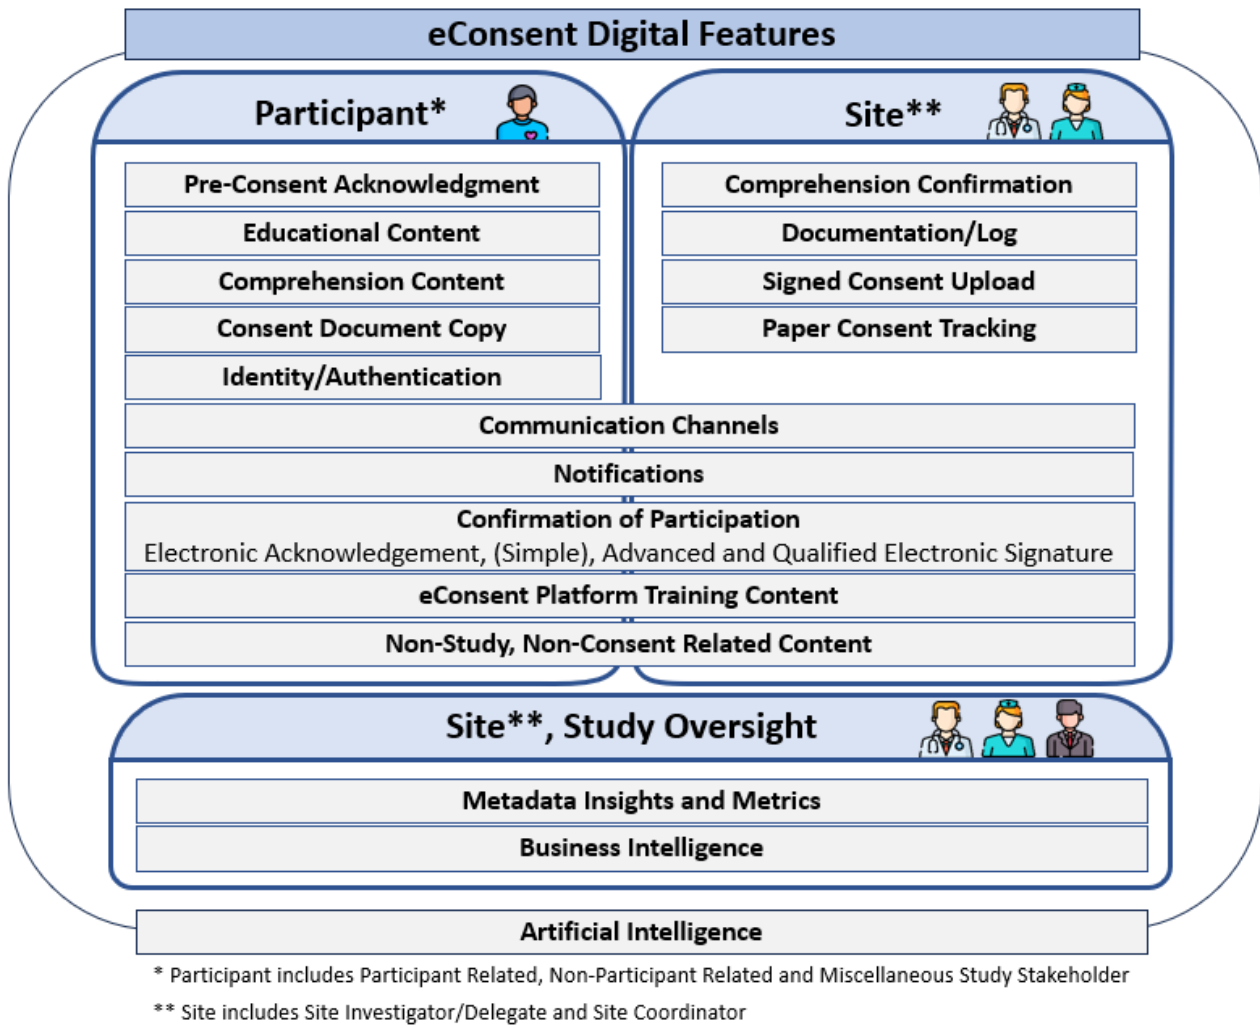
eConsent Digital Features

Participant*

Pre-Consent Acknowledgment

Educational Content

Comprehension Content

Consent Document Copy

Identity/Authentication

Site**

Comprehension Confirmation

Documentation/Log

Signed Consent Upload

Paper Consent Tracking

Communication Channels

Notifications

Confirmation of Participation
Electronic Acknowledgement, (Simple), Advanced and Qualified Electronic Signature

eConsent Platform Training Content

Non-Study, Non-Consent Related Content

Site**, Study Oversight

Metadata Insights and Metrics

Business Intelligence

Artificial Intelligence

* Participant includes Participant Related, Non-Participant Related and Miscellaneous Study Stakeholder

** Site includes Site Investigator/Delegate and Site Coordinator